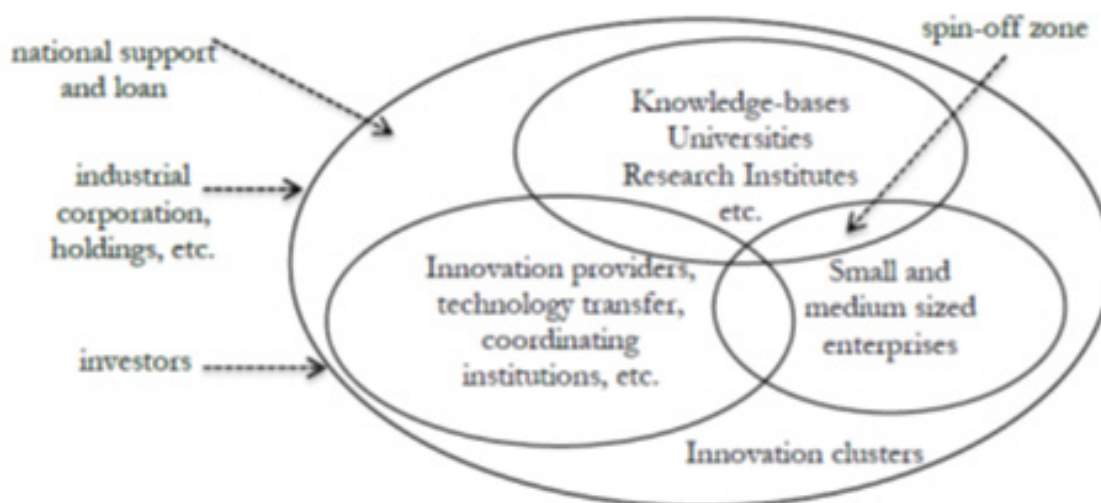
national support and loan

industrial corporation, holdings, etc.

investors

spin-off zone

Knowledge-bases Universities Research Institutes etc.

Innovation providers, technology transfer, coordinating institutions, etc.

Small and medium sized enterprises

Innovation clusters